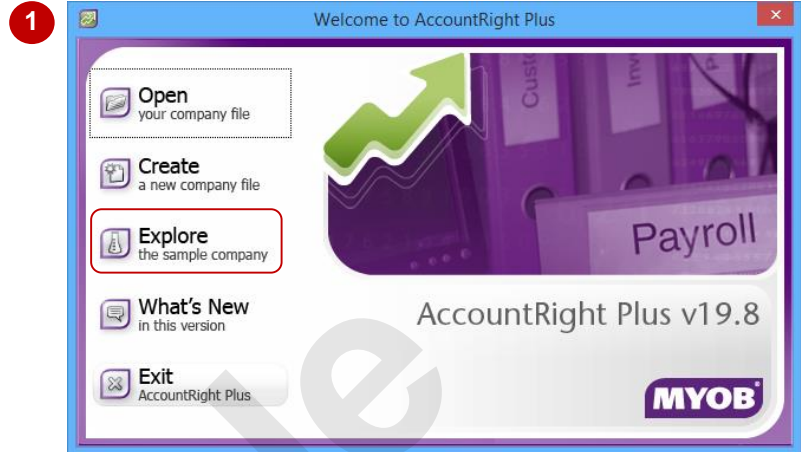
1

Welcome to AccountRight Plus

Open
your company file

Create
a new company file

Explore
the sample company

What's New
in this version

Exit
AccountRight Plus

Custo

Inv

Payroll

AccountRight Plus v19.8

MYOB